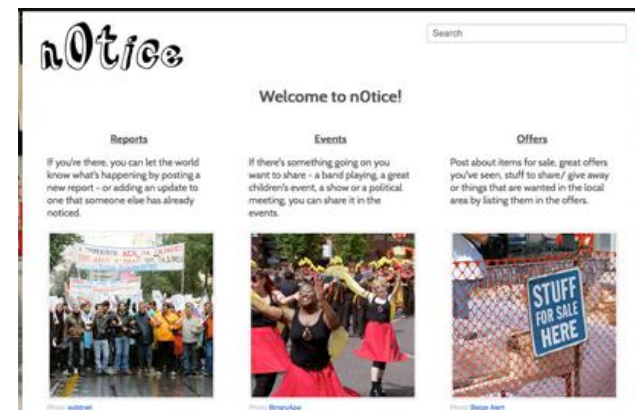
n0tice

Search

Welcome to n0tice!

Reports

If you're there, you can let the world know what's happening by posting a new report – or adding an update to one that someone else has already noticed.

Events

If there's something going on you want to share – a band playing, a great children's event, a show or a political meeting, you can share it in the events.

Offers

Post about items for sale, great offers you've seen, stuff to share/ give away or things that are wanted in the local area by listing them in the offers.

STUFF FOR SALE HERE

Photo: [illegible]

Photo: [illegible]

Photo: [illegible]